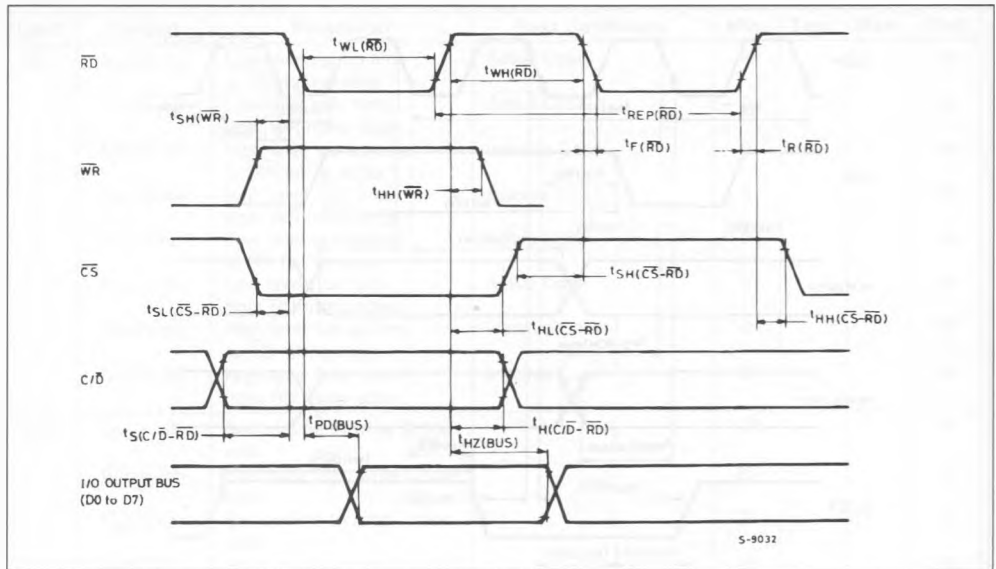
$\overline{RD}$

$t_{WL(\overline{RD})}$

$t_{WH(\overline{RD})}$

$t_{SH(\overline{WR})}$

$t_{REP(\overline{RD})}$

$t_{F(\overline{RD})}$

$t_{R(\overline{RD})}$

$\overline{WR}$

$t_{HH(\overline{WR})}$

$\overline{CS}$

$t_{SH(\overline{CS}-\overline{RD})}$

$t_{SL(\overline{CS}-\overline{RD})}$

$t_{HL(\overline{CS}-\overline{RD})}$

$t_{HH(\overline{CS}-\overline{RD})}$

$C/\overline{D}$

$t_{H(C/\overline{D}-\overline{RD})}$

$t_{S(C/\overline{D}-\overline{RD})}$

$t_{PD(BUS)}$

$t_{HZ(BUS)}$

I/O OUTPUT BUS (D0 to D7)

S-9032